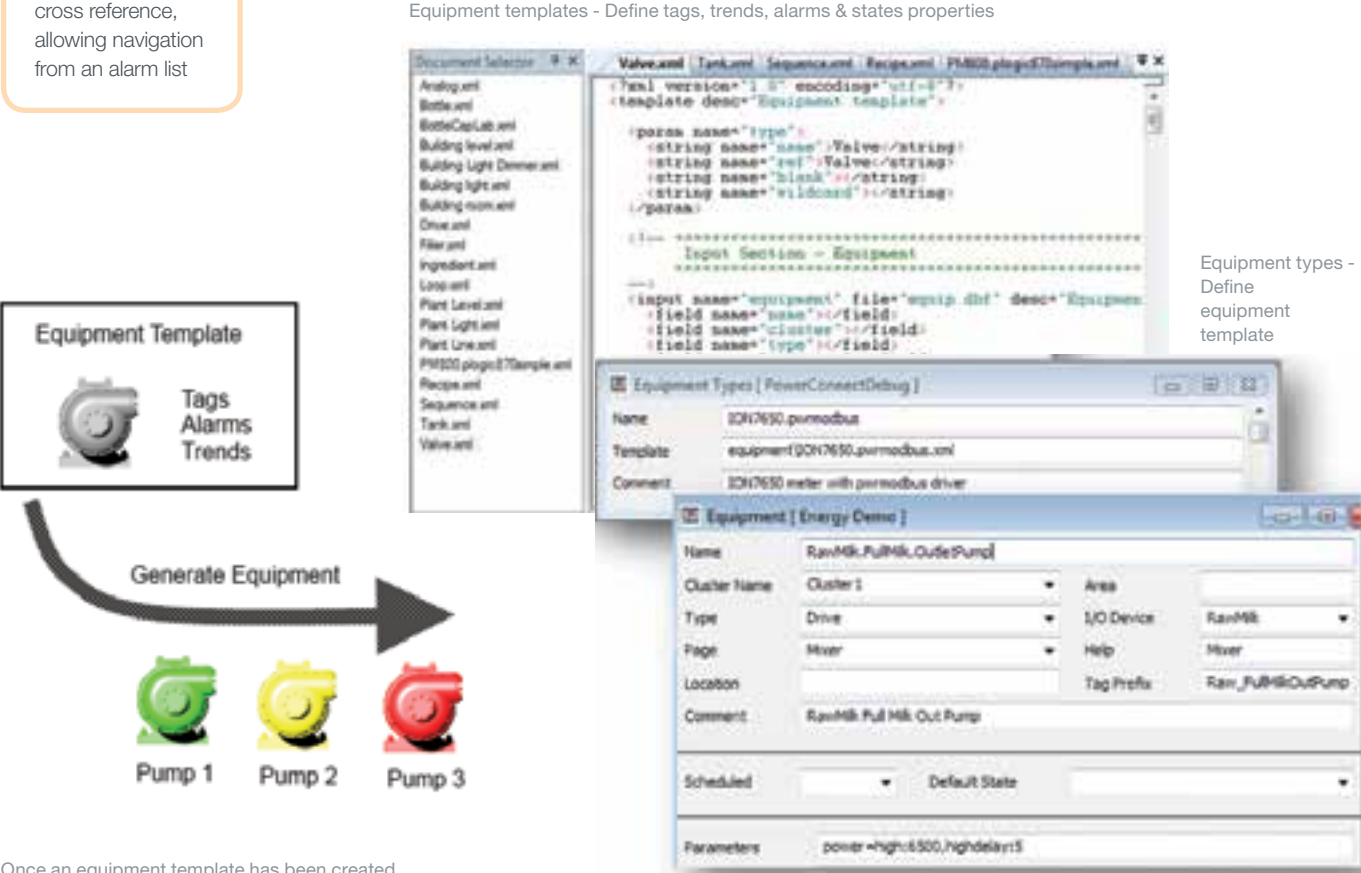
cross reference, allowing navigation from an alarm list

Equipment templates - Define tags, trends, alarms & states properties

Document Selector

Analog.xml
Bottle.xml
BottleCapLab.xml
Building level.xml
Building Light Dimmer.xml
Building light.xml
Building room.xml
Drive.xml
Filter.xml
Ingredient.xml
Loop.xml
Plant Level.xml
Plant Light.xml
Plant Line.xml
PM800.plogic870sample.xml
Recipe.xml
Sequence.xml
Tank.xml
Valve.xml

Valve.xml | Tank.xml | Sequence.xml | Recipe.xml | PM800.plogic870sample.xml

<?xml version="1.0" encoding="utf-8"?>
<template desc="Equipment template">

<param name="type">
<string name="name">Valve</string>
<string name="ref">Valve</string>
<string name="blank"></string>
<string name="wildcard"></string>
</param>

<!-- ********************************
Input Section - Equipment
********************************
-->
<input name="equipment" file="equip.dbf" desc="Equipmen
<field name="name"></field>
<field name="cluster"></field>
<field name="type"></field>

Equipment types - Define equipment template

Equipment Template

Tags
Alarms
Trends

Generate Equipment

Pump 1 Pump 2 Pump 3

Equipment Types [ PowerConnectDebug ]

| Name | ION7650.pwrmodbus |
|---|---|
| Template | equipment\ION7650.pwrmodbus.xml |
| Comment | ION7650 meter with pwrmodbus driver |

Equipment [ Energy Demo ]

| Name | RawMilk.FullMilk.OutletPump | | |
|---|---|---|---|
| Cluster Name | Cluster1 | Area | |
| Type | Drive | I/O Device | RawMilk |
| Page | Mixer | Help | Mixer |
| Location | | Tag Prefix | Raw_FullMilkOutPump |
| Comment | RawMilk Full Milk Out Pump | | |
| Scheduled | | Default State | |
| Parameters | power=high:6500,highdelay:5 | | |

Once an equipment template has been created